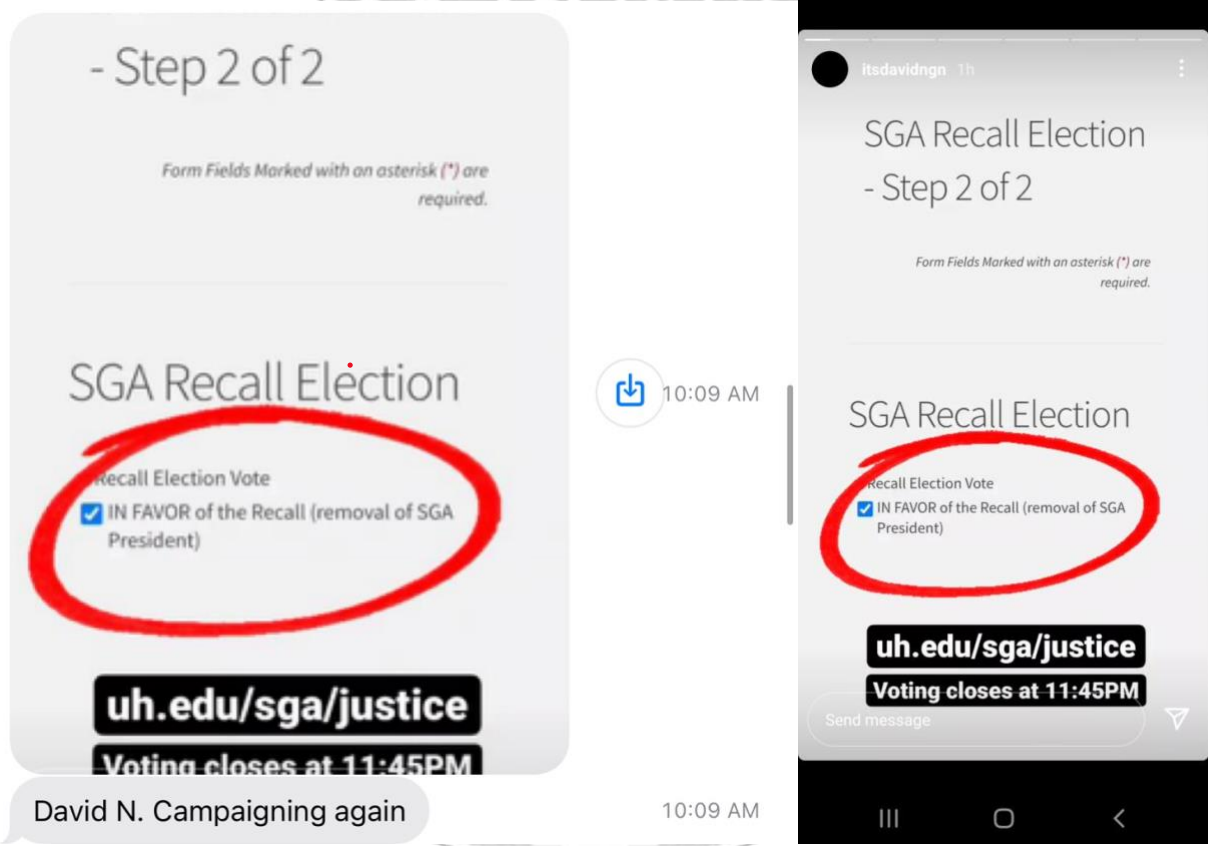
- Step 2 of 2

Form Fields Marked with an asterisk (*) are required.

SGA Recall Election

Recall Election Vote

IN FAVOR of the Recall (removal of SGA President)

uh.edu/sga/justice

Voting closes at 11:45PM

10:09 AM

David N. Campaigning again

10:09 AM

itsdavidngn 1h

SGA Recall Election

- Step 2 of 2

Form Fields Marked with an asterisk (*) are required.

SGA Recall Election

Recall Election Vote

IN FAVOR of the Recall (removal of SGA President)

uh.edu/sga/justice

Voting closes at 11:45PM

Send message